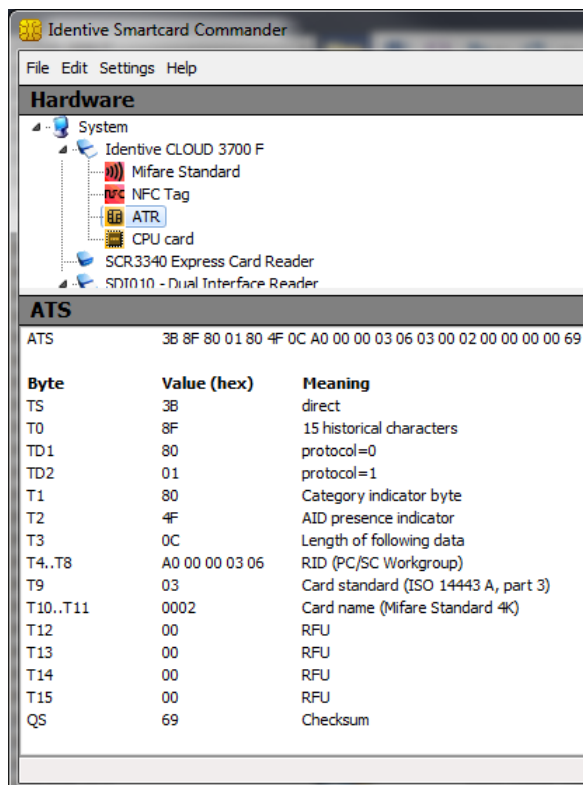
Identive Smartcard Commander

File Edit Settings Help

Hardware

System
Identive CLOUD 3700 F
Mifare Standard
NFC NFC Tag
ATR
CPU card
SCR3340 Express Card Reader
SDI010 - Dual Interface Reader

ATS

ATS 3B 8F 80 01 80 4F 0C A0 00 00 03 06 03 00 02 00 00 00 00 69

| Byte | Value (hex) | Meaning |
|---|---|---|
| TS | 3B | direct |
| T0 | 8F | 15 historical characters |
| TD1 | 80 | protocol=0 |
| TD2 | 01 | protocol=1 |
| T1 | 80 | Category indicator byte |
| T2 | 4F | AID presence indicator |
| T3 | 0C | Length of following data |
| T4..T8 | A0 00 00 03 06 | RID (PC/SC Workgroup) |
| T9 | 03 | Card standard (ISO 14443 A, part 3) |
| T10..T11 | 0002 | Card name (Mifare Standard 4K) |
| T12 | 00 | RFU |
| T13 | 00 | RFU |
| T14 | 00 | RFU |
| T15 | 00 | RFU |
| QS | 69 | Checksum |